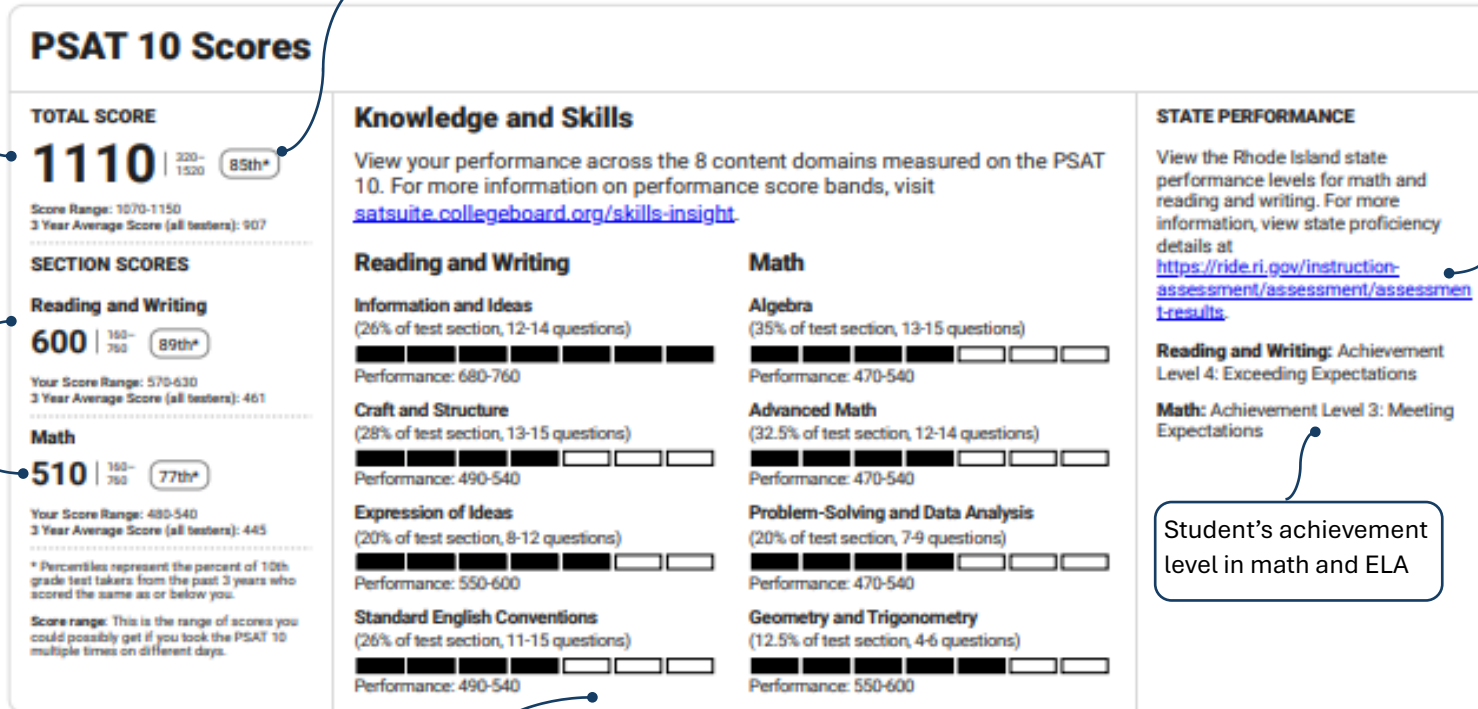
PSAT 10 Scores

TOTAL SCORE

1110 | 320–1520 | 85th*

Score Range: 1070-1150
3 Year Average Score (all testers): 907

SECTION SCORES

Reading and Writing

600 | 160–760 | 89th*

Your Score Range: 570-630
3 Year Average Score (all testers): 461

Math

510 | 160–760 | 77th*

Your Score Range: 480-540
3 Year Average Score (all testers): 445

* Percentiles represent the percent of 10th grade test takers from the past 3 years who scored the same as or below you.

Score range: This is the range of scores you could possibly get if you took the PSAT 10 multiple times on different days.

Knowledge and Skills

View your performance across the 8 content domains measured on the PSAT 10. For more information on performance score bands, visit satsuite.collegeboard.org/skills-insight.

Reading and Writing

Information and Ideas
(26% of test section, 12-14 questions)
Performance: 680-760

Craft and Structure
(28% of test section, 13-15 questions)
Performance: 490-540

Expression of Ideas
(20% of test section, 8-12 questions)
Performance: 550-600

Standard English Conventions
(26% of test section, 11-15 questions)
Performance: 490-540

Math

Algebra
(35% of test section, 13-15 questions)
Performance: 470-540

Advanced Math
(32.5% of test section, 12-14 questions)
Performance: 470-540

Problem-Solving and Data Analysis
(20% of test section, 7-9 questions)
Performance: 470-540

Geometry and Trigonometry
(12.5% of test section, 4-6 questions)
Performance: 550-600

STATE PERFORMANCE

View the Rhode Island state performance levels for math and reading and writing. For more information, view state proficiency details at https://ride.ri.gov/instruction-assessment/assessment/assessment-results.

Reading and Writing: Achievement Level 4: Exceeding Expectations

Math: Achievement Level 3: Meeting Expectations

Student's achievement level in math and ELA